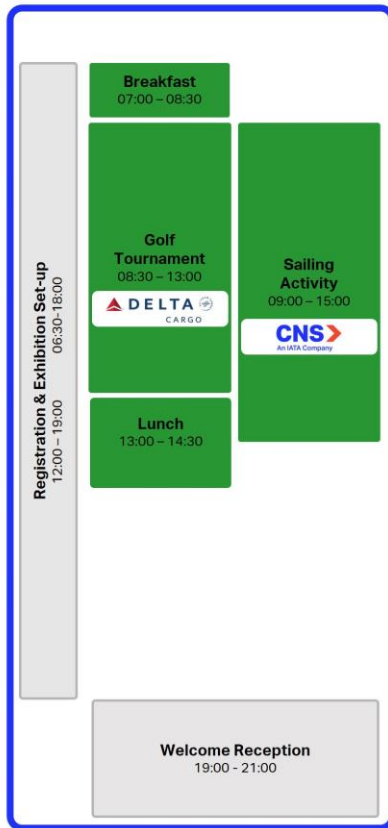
Registration & Exhibition Set-up
12:00 – 19:00 06:30-18:00

Breakfast
07:00 – 08:30

Golf Tournament
08:30 – 13:00

DELTA CARGO

Lunch
13:00 – 14:30

Sailing Activity
09:00 – 15:00

CNS
An IATA Company

Welcome Reception
19:00 - 21:00